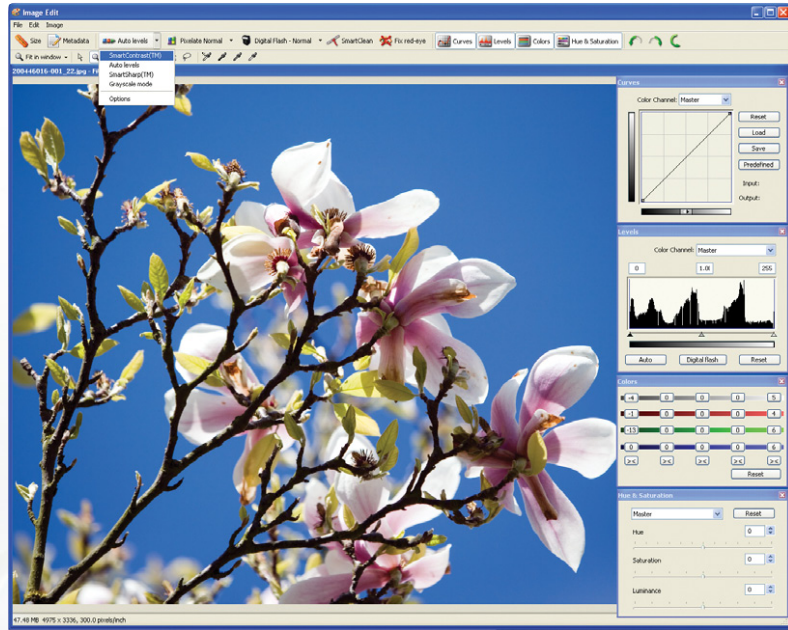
Image Edit

File Edit Image

Size Metadata Auto levels Pixelate Normal Digital Flash - Normal SmartClean Fix red-eye Curves Levels Colors Hue & Saturation

Fit in window

SmartContrast(TM)
Auto levels
SmartSharp(TM)
Grayscale mode
Options

20040616-001_22.jpg - Fi

Curves
Color Channel: Master
Reset
Load
Save
Predefined
Input:
Output:

Levels
Color Channel: Master
0 1.00 255
Auto Digital flash Reset

Colors
-4 0 0 0 5
-1 0 0 0 4
-15 0 0 0 6
0 0 0 0 6
>< >< >< >< ><
Reset

Hue & Saturation
Master Reset
Hue 0
Saturation 0
Luminance 0

47.48 MB 4975 x 3336, 300.0 pixels/inch